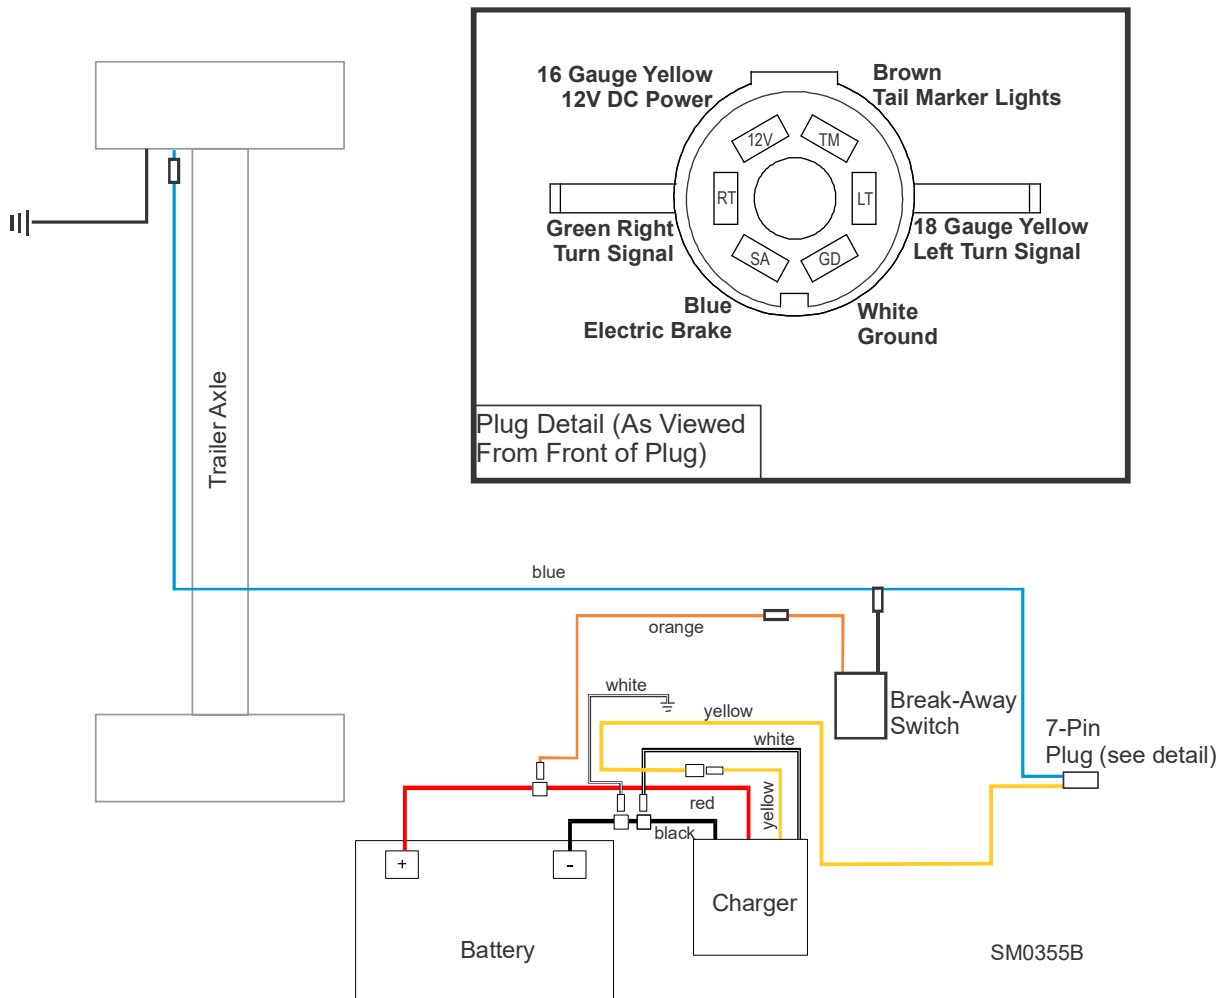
16 Gauge Yellow
12V DC Power

Brown
Tail Marker Lights

12V
TM
RT
LT
SA
GD

Green Right
Turn Signal

18 Gauge Yellow
Left Turn Signal

Blue
Electric Brake

White
Ground

Plug Detail (As Viewed From Front of Plug)

Trailer Axle

blue

orange

white

yellow

white

Break-Away Switch

7-Pin Plug (see detail)

red

yellow

black

+

-

Charger

Battery

SM0355B